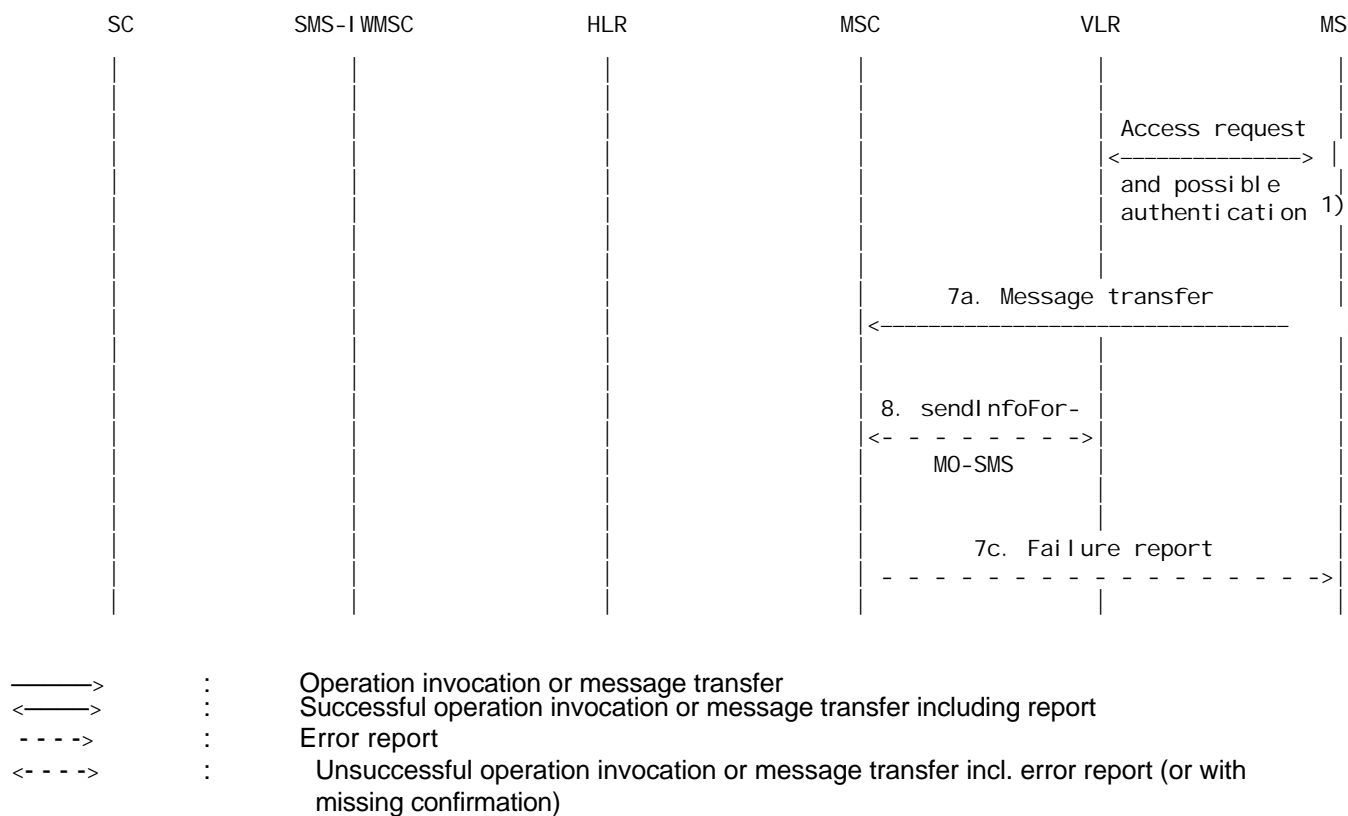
SC SMS-IWMSC HLR MSC VLR MS

Access request

and possible authentication 1)

7a. Message transfer

8. sendInfoFor- MO-SMS

7c. Failure report

——> : Operation invocation or message transfer
<——> : Successful operation invocation or message transfer including report
- - - -> : Error report
<- - - -> : Unsuccessful operation invocation or message transfer incl. error report (or with missing confirmation)